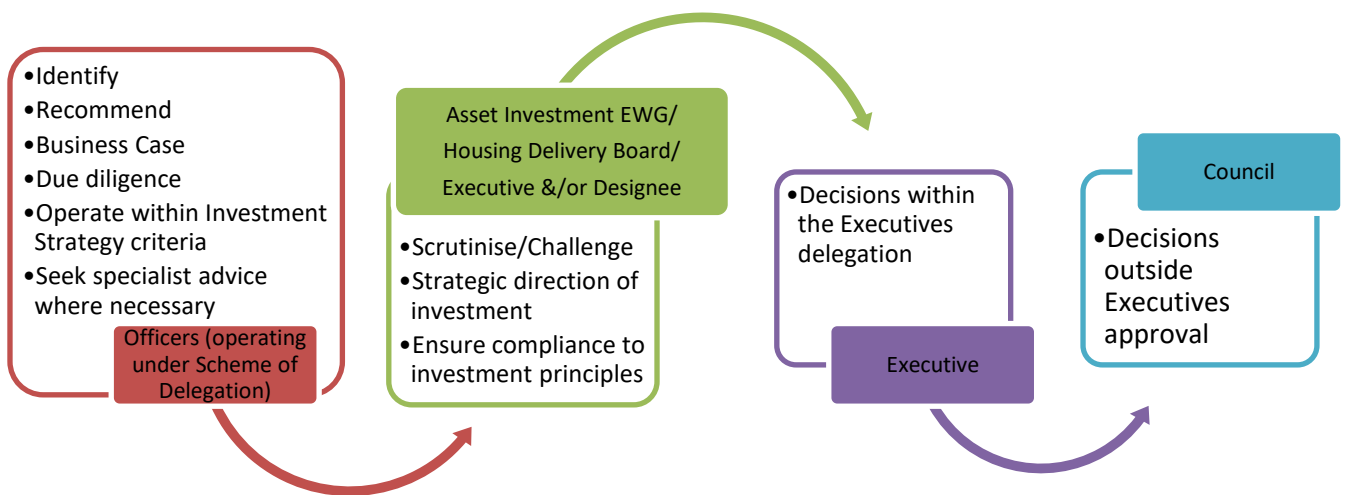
•Identify
•Recommend
•Business Case
•Due diligence
•Operate within Investment Strategy criteria
•Seek specialist advice where necessary

Officers (operating under Scheme of Delegation)

Asset Investment EWG/ Housing Delivery Board/ Executive &/or Designee

•Scrutinise/Challenge
•Strategic direction of investment
•Ensure compliance to investment principles

•Decisions within the Executives delegation

Executive

Council

•Decisions outside Executives approval